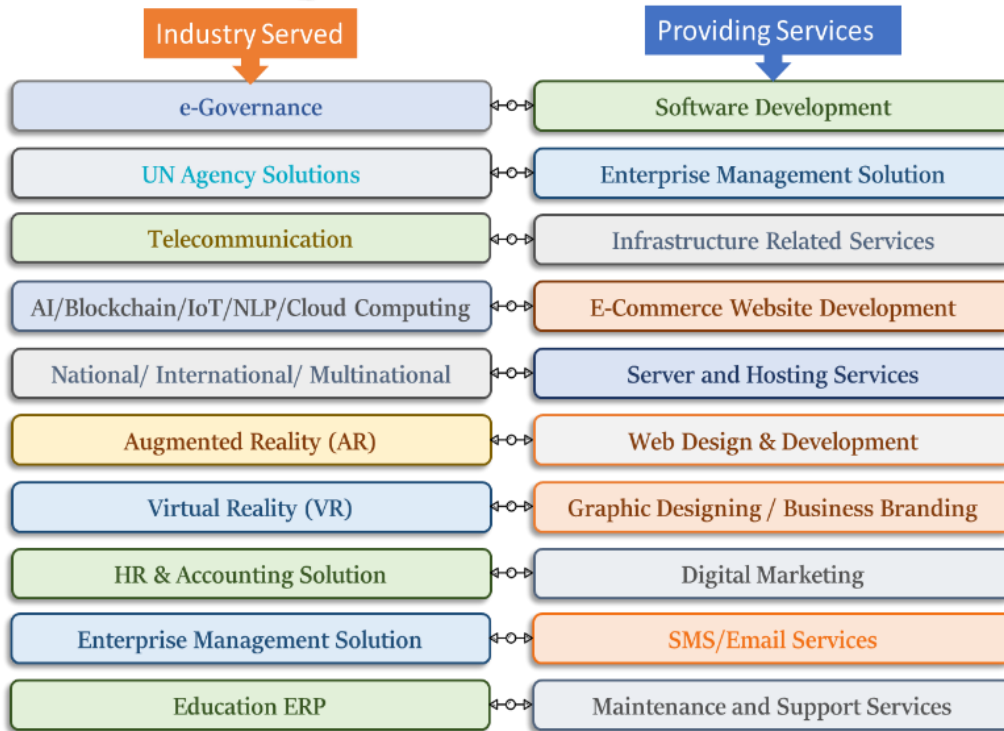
Industry Served

Providing Services

| Industry Served | Providing Services |
|---|---|
| e-Governance | Software Development |
| UN Agency Solutions | Enterprise Management Solution |
| Telecommunication | Infrastructure Related Services |
| AI/Blockchain/IoT/NLP/Cloud Computing | E-Commerce Website Development |
| National/ International/ Multinational | Server and Hosting Services |
| Augmented Reality (AR) | Web Design & Development |
| Virtual Reality (VR) | Graphic Designing / Business Branding |
| HR & Accounting Solution | Digital Marketing |
| Enterprise Management Solution | SMS/Email Services |
| Education ERP | Maintenance and Support Services |